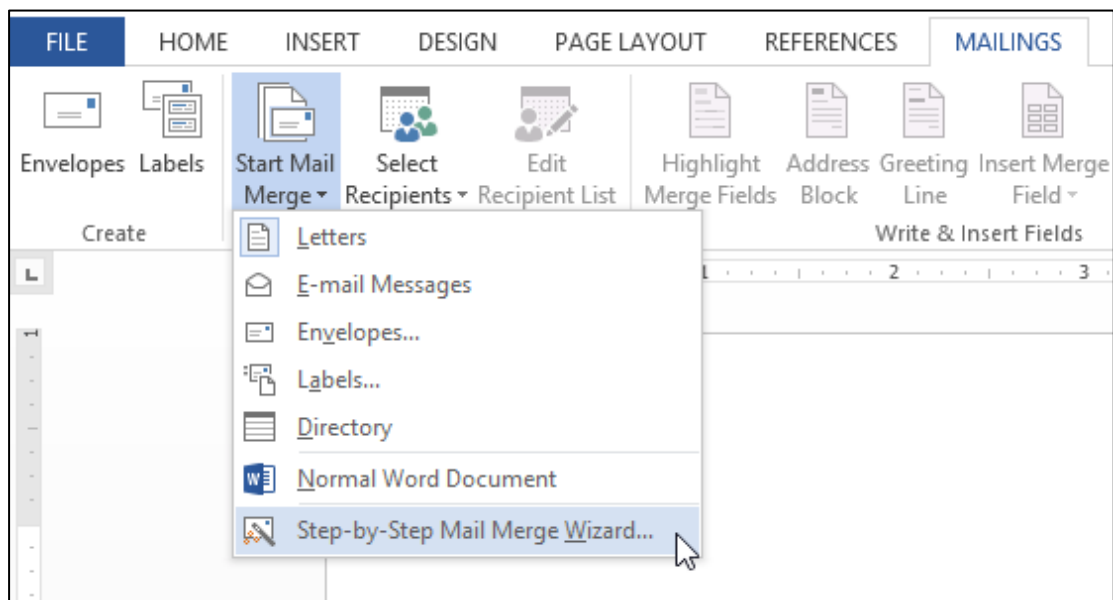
FILE HOME INSERT DESIGN PAGE LAYOUT REFERENCES MAILINGS

Envelopes Labels
Create

Start Mail Merge

Select Recipients

Edit Recipient List

Highlight Merge Fields

Address Block

Greeting Line

Insert Merge Field

Write & Insert Fields

Letters
E-mail Messages
Envelopes...
Labels...
Directory
Normal Word Document
Step-by-Step Mail Merge Wizard...

1 2 3